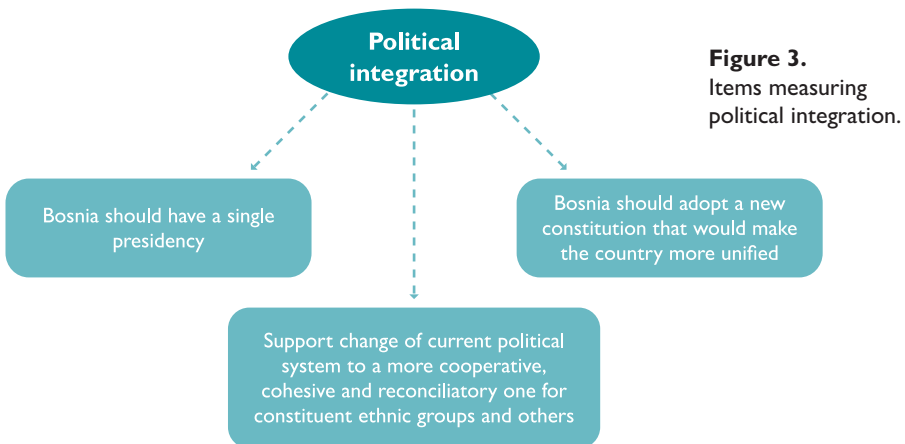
Political integration

Figure 3.
Items measuring political integration.

Bosnia should have a single presidency

Bosnia should adopt a new constitution that would make the country more unified

Support change of current political system to a more cooperative, cohesive and reconciliatory one for constituent ethnic groups and others